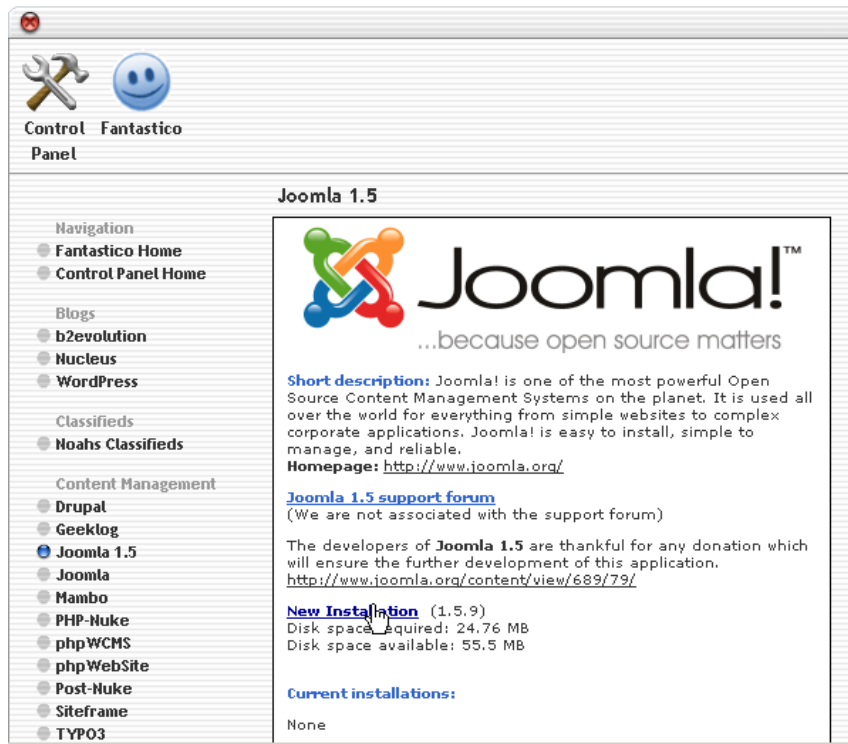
Control Panel

Fantastico

Joomla 1.5

Navigation
Fantastico Home
Control Panel Home

Blogs
b2evolution
Nucleus
WordPress

Classifieds
Noahs Classifieds

Content Management
Drupal
Geeklog
Joomla 1.5
Joomla
Mambo
PHP-Nuke
phpWCMS
phpWebSite
Post-Nuke
Siteframe
TYPO3

Joomla!™
...because open source matters

Short description: Joomla! is one of the most powerful Open Source Content Management Systems on the planet. It is used all over the world for everything from simple websites to complex corporate applications. Joomla! is easy to install, simple to manage, and reliable.
Homepage: http://www.joomla.org/

Joomla 1.5 support forum
(We are not associated with the support forum)

The developers of Joomla 1.5 are thankful for any donation which will ensure the further development of this application.
http://www.joomla.org/content/view/689/79/

New Installation (1.5.9)
Disk space required: 24.76 MB
Disk space available: 55.5 MB

Current installations:

None